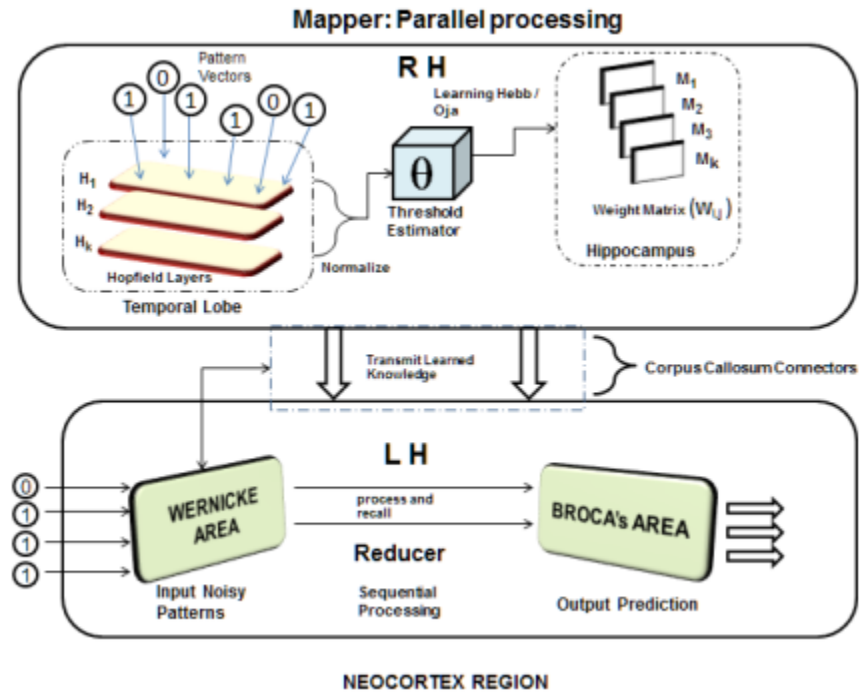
Mapper: Parallel processing

R H

Pattern Vectors

1 0 1 1 0 1

Learning Hebb / Oja

$M_1$
$M_2$
$M_3$
$M_k$

$H_1$
$H_2$
$H_k$

$\theta$

Threshold Estimator

Weight Matrix $(W_{ij})$

Hopfield Layers

Normalize

Hippocampus

Temporal Lobe

Transmit Learned Knowledge

Corpus Callosum Connectors

L H

0
1
1
1

WERNICKE AREA

process and recall

BROCA's AREA

Reducer

Input Noisy Patterns

Sequential Processing

Output Prediction

NEOCORTEX REGION